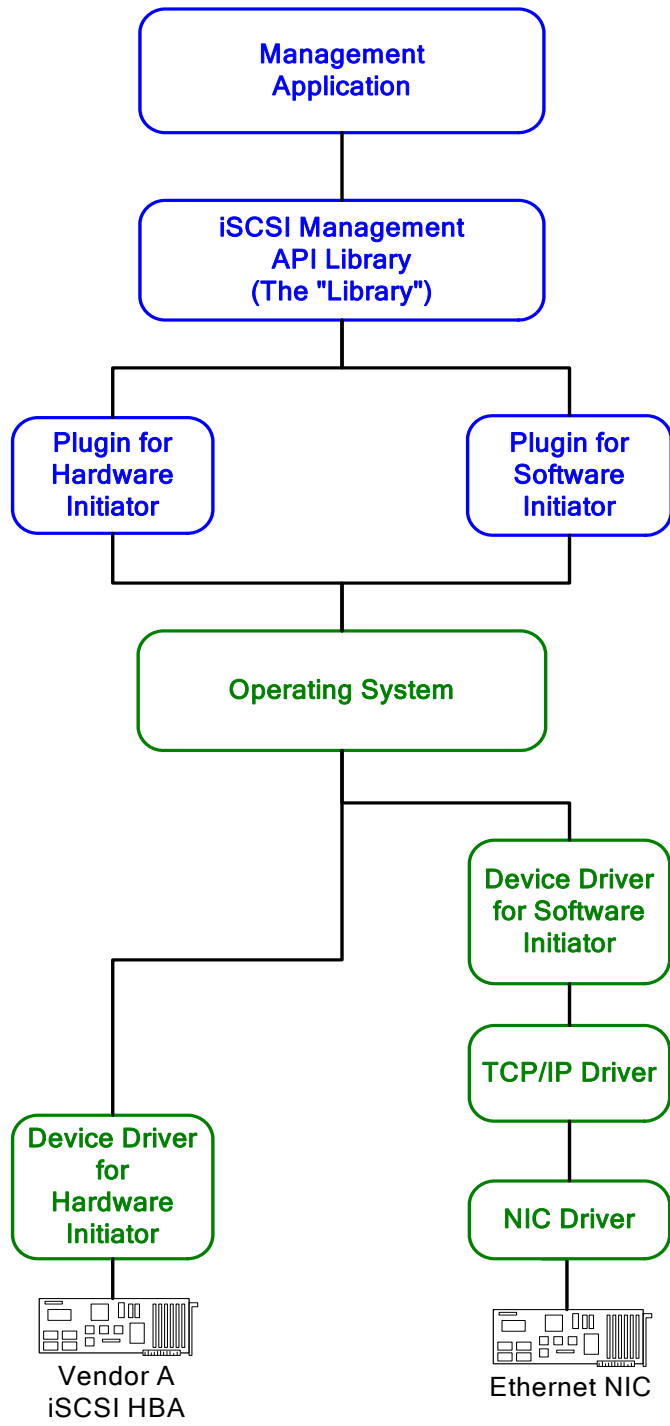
Management Application

iSCSI Management API Library (The "Library")

Plugin for Hardware Initiator

Plugin for Software Initiator

Operating System

Device Driver for Software Initiator

TCP/IP Driver

NIC Driver

Device Driver for Hardware Initiator

Vendor A iSCSI HBA

Ethernet NIC